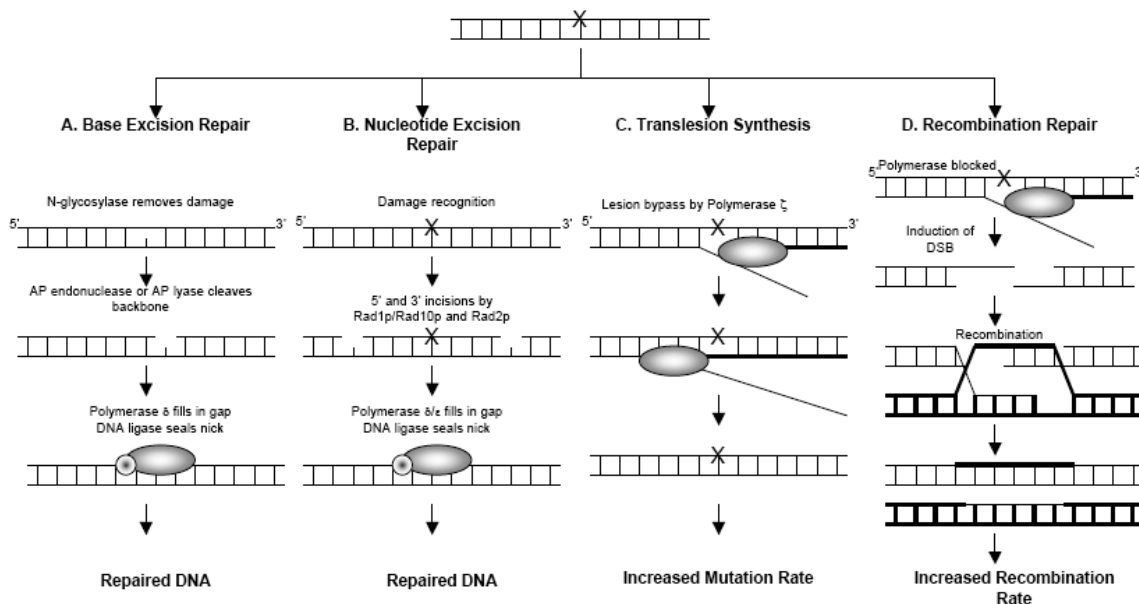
X

A. Base Excision Repair

N-glycosylase removes damage

5' 3'

AP endonuclease or AP lyase cleaves backbone

Polymerase δ fills in gap
DNA ligase seals nick

Repaired DNA

B. Nucleotide Excision Repair

Damage recognition

5' X 3'

5' and 3' incisions by Rad1p/Rad10p and Rad2p

X

Polymerase δ/ε fills in gap
DNA ligase seals nick

Repaired DNA

C. Translesion Synthesis

Lesion bypass by Polymerase ζ

5' X 3'

X

X

Increased Mutation Rate

D. Recombination Repair

5' Polymerase blocked X 3'

Induction of DSB

Recombination

Increased Recombination Rate